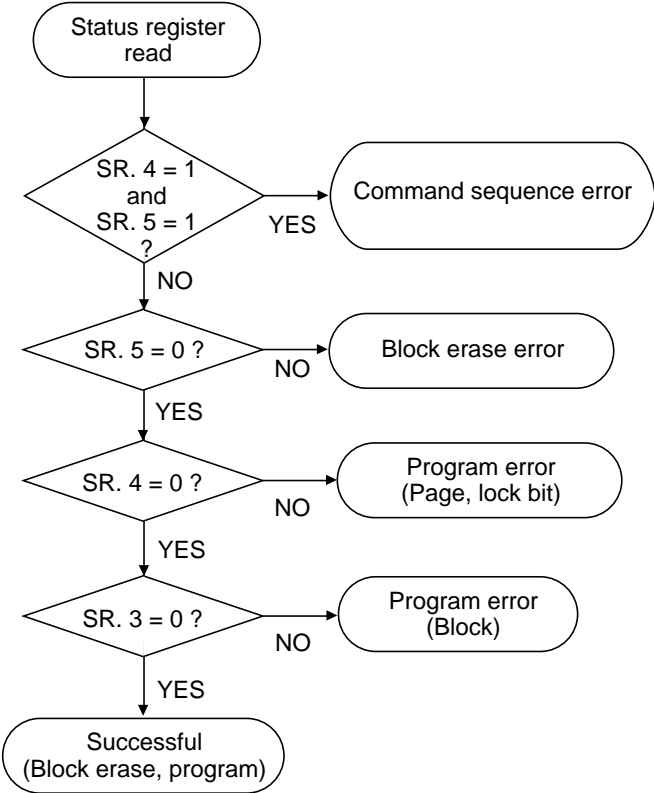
Status register read

SR. 4 = 1 and SR. 5 = 1 ?

YES

Command sequence error

NO

SR. 5 = 0 ?

NO

Block erase error

YES

SR. 4 = 0 ?

NO

Program error (Page, lock bit)

YES

SR. 3 = 0 ?

NO

Program error (Block)

YES

Successful (Block erase, program)